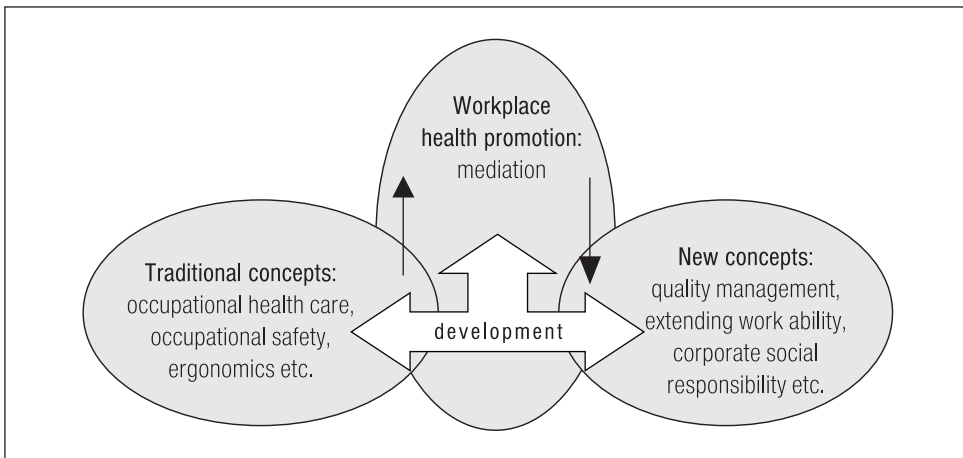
Workplace health promotion:
mediation

Traditional concepts:
occupational health care, occupational safety, ergonomics etc.

development

New concepts:
quality management, extending work ability, corporate social responsibility etc.